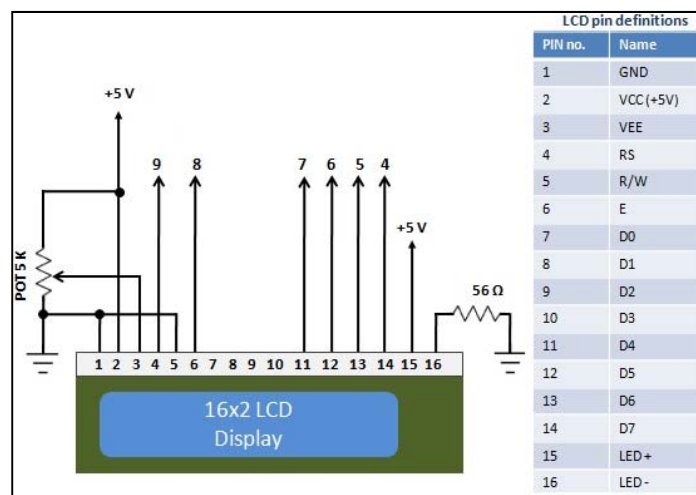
+5 V

9 8 7 6 5 4

+5 V

POT 5 K

56 Ω

1 2 3 4 5 6 7 8 9 10 11 12 13 14 15 16

16x2 LCD
Display

LCD pin definitions

| PIN no. | Name |
|---|---|
| 1 | GND |
| 2 | VCC (+5V) |
| 3 | VEE |
| 4 | RS |
| 5 | R/W |
| 6 | E |
| 7 | D0 |
| 8 | D1 |
| 9 | D2 |
| 10 | D3 |
| 11 | D4 |
| 12 | D5 |
| 13 | D6 |
| 14 | D7 |
| 15 | LED+ |
| 16 | LED- |